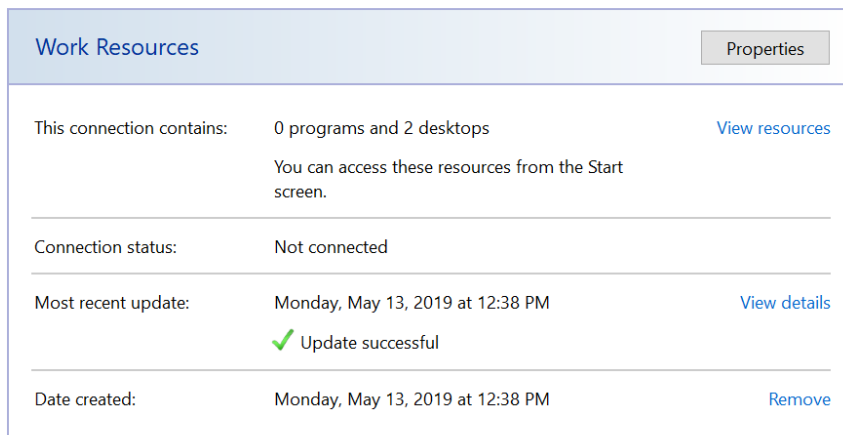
Work Resources

Properties

This connection contains: 0 programs and 2 desktops

You can access these resources from the Start screen.

View resources

Connection status: Not connected

Most recent update: Monday, May 13, 2019 at 12:38 PM

Update successful

View details

Date created: Monday, May 13, 2019 at 12:38 PM

Remove